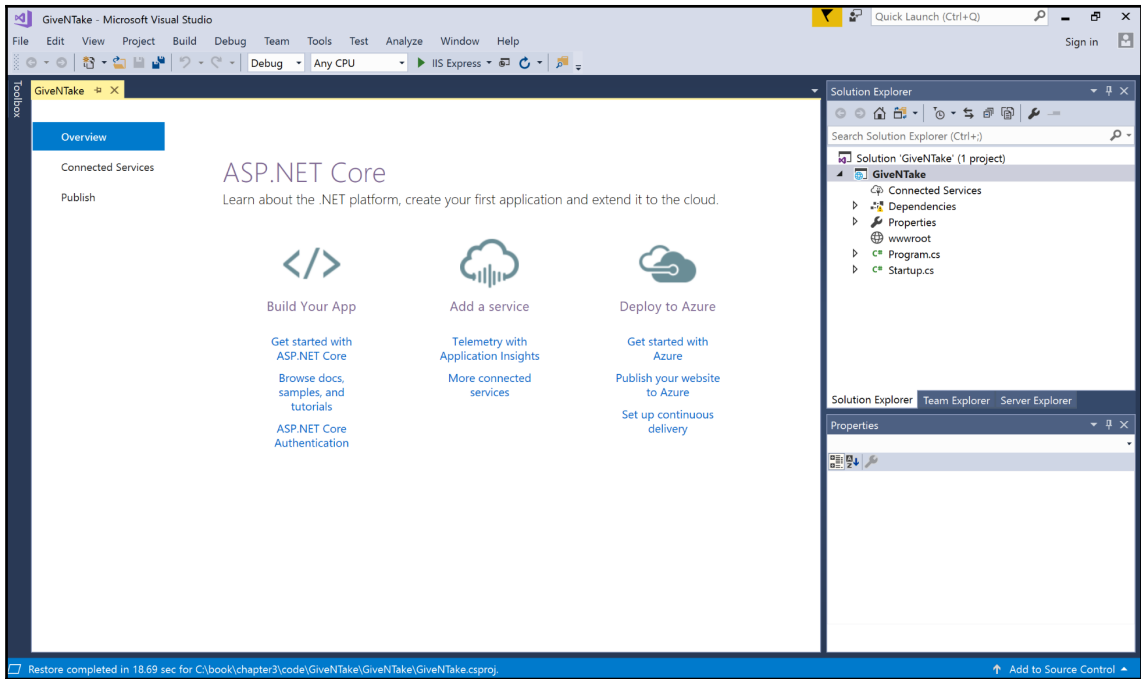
GiveNTake - Microsoft Visual Studio

Quick Launch (Ctrl+Q)

File Edit View Project Build Debug Team Tools Test Analyze Window Help

Sign in

Debug Any CPU IIS Express

Toolbox

GiveNTake

Overview

Connected Services

Publish

ASP.NET Core

Learn about the .NET platform, create your first application and extend it to the cloud.

Build Your App

Get started with ASP.NET Core

Browse docs, samples, and tutorials

ASP.NET Core Authentication

Add a service

Telemetry with Application Insights

More connected services

Deploy to Azure

Get started with Azure

Publish your website to Azure

Set up continuous delivery

Solution Explorer

Search Solution Explorer (Ctrl+;)

Solution 'GiveNTake' (1 project)

GiveNTake

Connected Services

Dependencies

Properties

wwwroot

Program.cs

Startup.cs

Solution Explorer Team Explorer Server Explorer

Properties

Restore completed in 18.69 sec for C:\book\chapter3\code\GiveNTake\GiveNTake\GiveNTake.csproj.

Add to Source Control